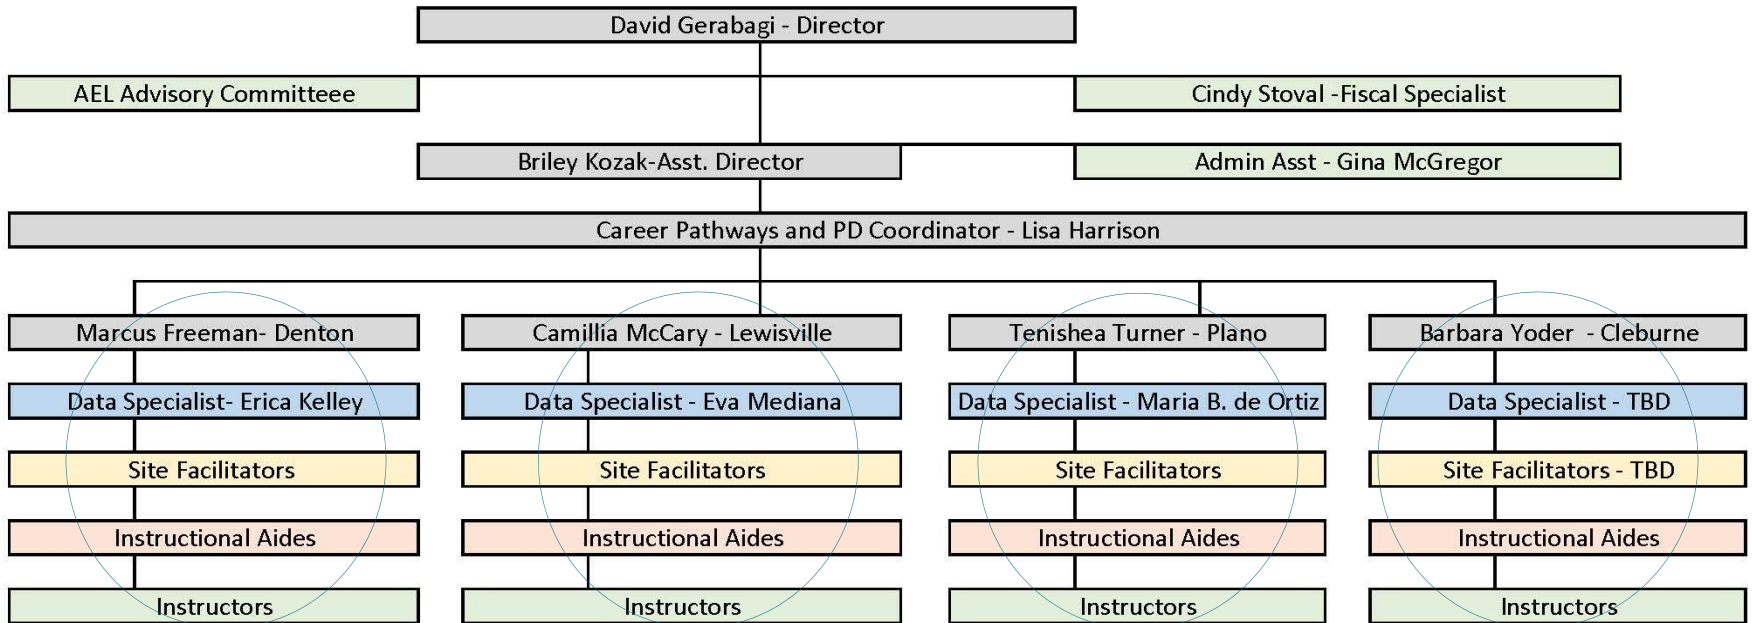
David Gerabagi - Director

AEL Advisory Committeee

Cindy Stoval -Fiscal Specialist

Briley Kozak-Asst. Director

Admin Asst - Gina McGregor

Career Pathways and PD Coordinator - Lisa Harrison

Marcus Freeman- Denton

Data Specialist- Erica Kelley

Site Facilitators

Instructional Aides

Instructors

Camillia McCary - Lewisville

Data Specialist - Eva Mediana

Site Facilitators

Instructional Aides

Instructors

Tenishea Turner - Plano

Data Specialist - Maria B. de Ortiz

Site Facilitators

Instructional Aides

Instructors

Barbara Yoder - Cleburne

Data Specialist - TBD

Site Facilitators - TBD

Instructional Aides

Instructors